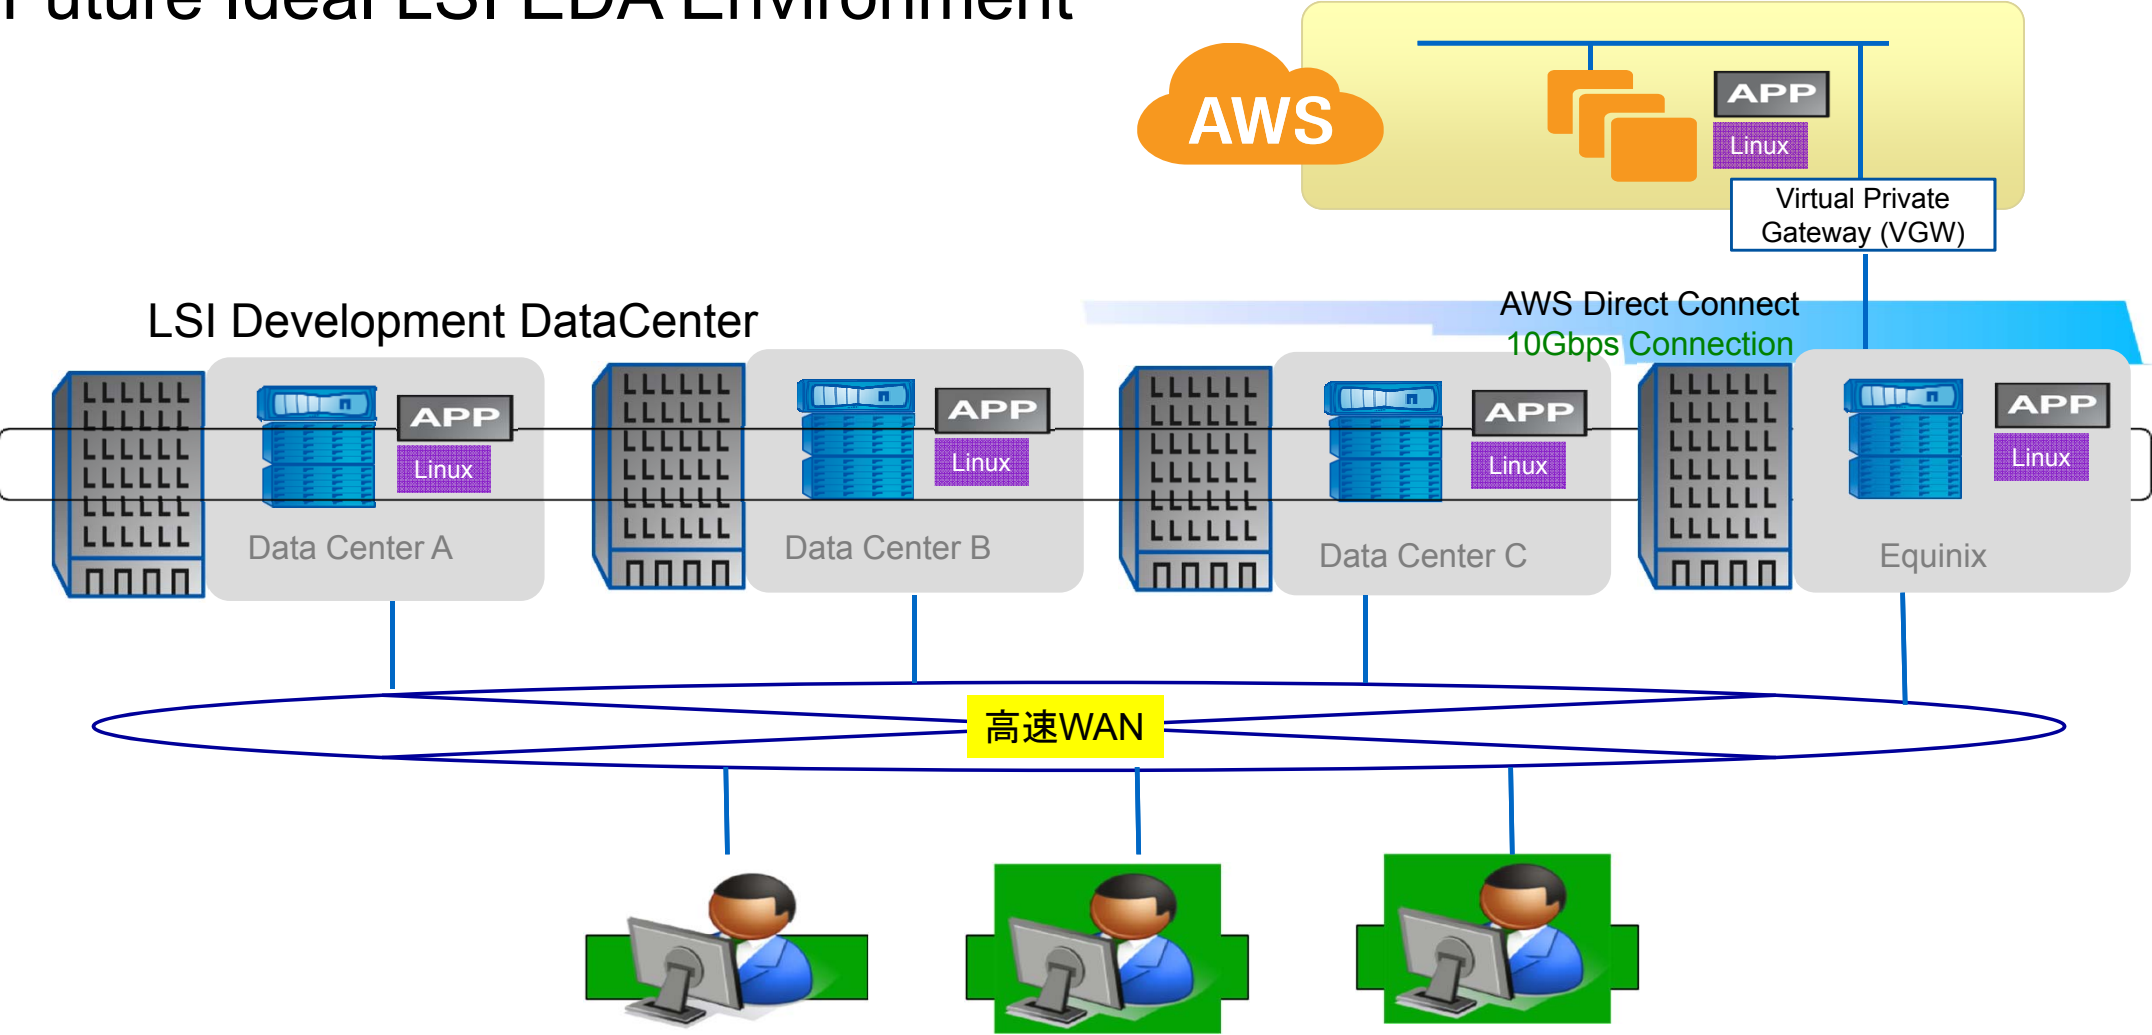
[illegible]uture Ideal LSI EDA Environment

AWS

APP
Linux

Virtual Private Gateway (VGW)

AWS Direct Connect
10Gbps Connection

LSI Development DataCenter

APP
Linux
Data Center A

APP
Linux
Data Center B

APP
Linux
Data Center C

APP
Linux
Equinix

高速WAN